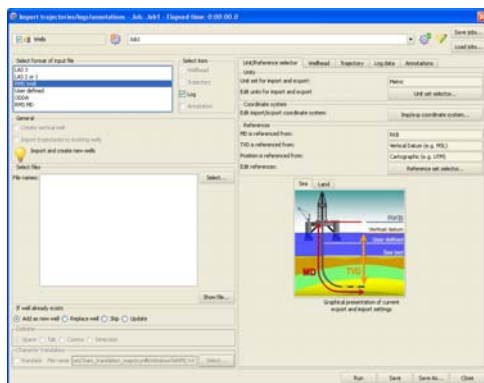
Import trajectories/logs/annotations - Job_Job1 - Elapsed time: 0:00:00.0

Wells

Job1

Save jobs...

Load jobs...

Select format of input file

LAS 3
LAS 2 or 1
RMS Well
User defined
ODDA
RMS MD

Select item

Wellhead
Trajectory
Log
Annotation

General

Create vertical well
Import trajectories to existing wells
Import and create new wells

Select files

File names:

Select...

Show file...

If well already exists

Add as new well
Replace well
Skip
Update

Delimiter

Space
Tab
Comma
Semicolon

Character translation

Translate
File name

Select...

Unit/Reference selector
Wellhead
Trajectory
Log data
Annotations

Units

Unit set for import and export:
Metric

Edit units for import and export:
Unit set selector...

Coordinate system

Edit import/export coordinate system:
Imp/exp coordinate system...

References

MD is referenced from:
RKB

TVD is referenced from:
Vertical Datum (e.g. MSL)

Position is referenced from:
Cartographic (e.g. UTM)

Edit references:
Reference set selector...

Sea
Land

RKB
Vertical datum
User defined
Sea bed
MD
TVD

Graphical presentation of current export and import settings

Run
Save
Save As...
Close